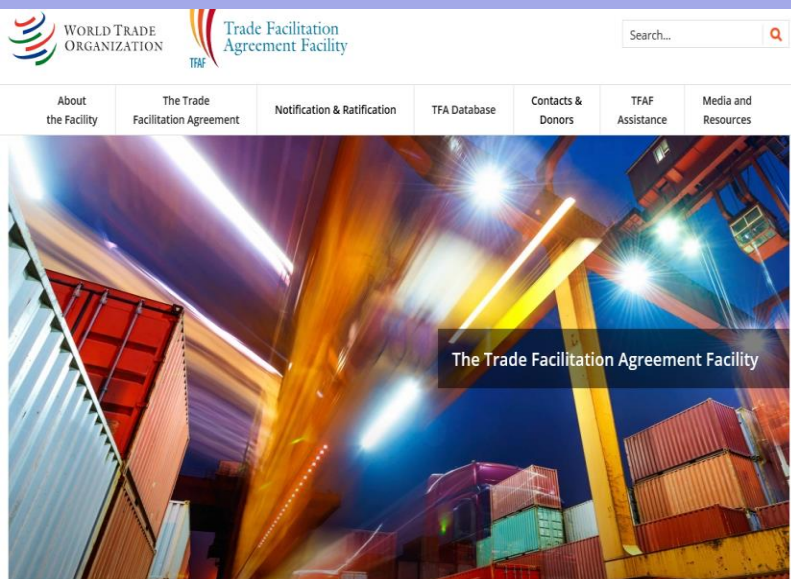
WORLD TRADE ORGANIZATION

TFAF Trade Facilitation Agreement Facility

Search...

About the Facility

The Trade Facilitation Agreement

Notification & Ratification

TFA Database

Contacts & Donors

TFAF Assistance

Media and Resources

The Trade Facilitation Agreement Facility